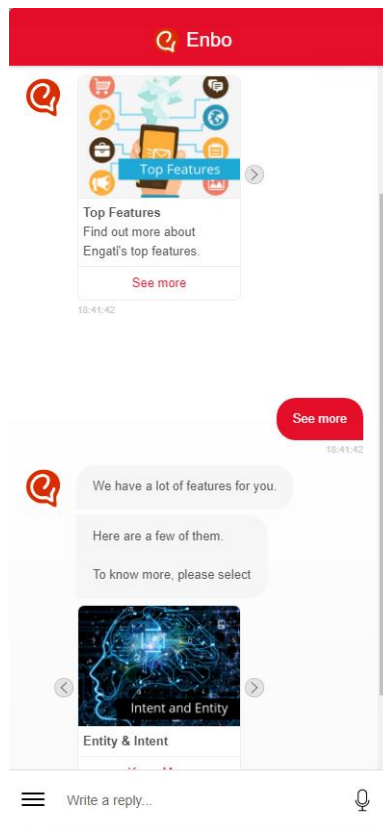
Enbo

Top Features

Top Features
Find out more about Engati's top features.

See more

18:41:42

See more

18:41:42

We have a lot of features for you.

Here are a few of them.

To know more, please select

Intent and Entity

Entity & Intent

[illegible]

Write a reply...